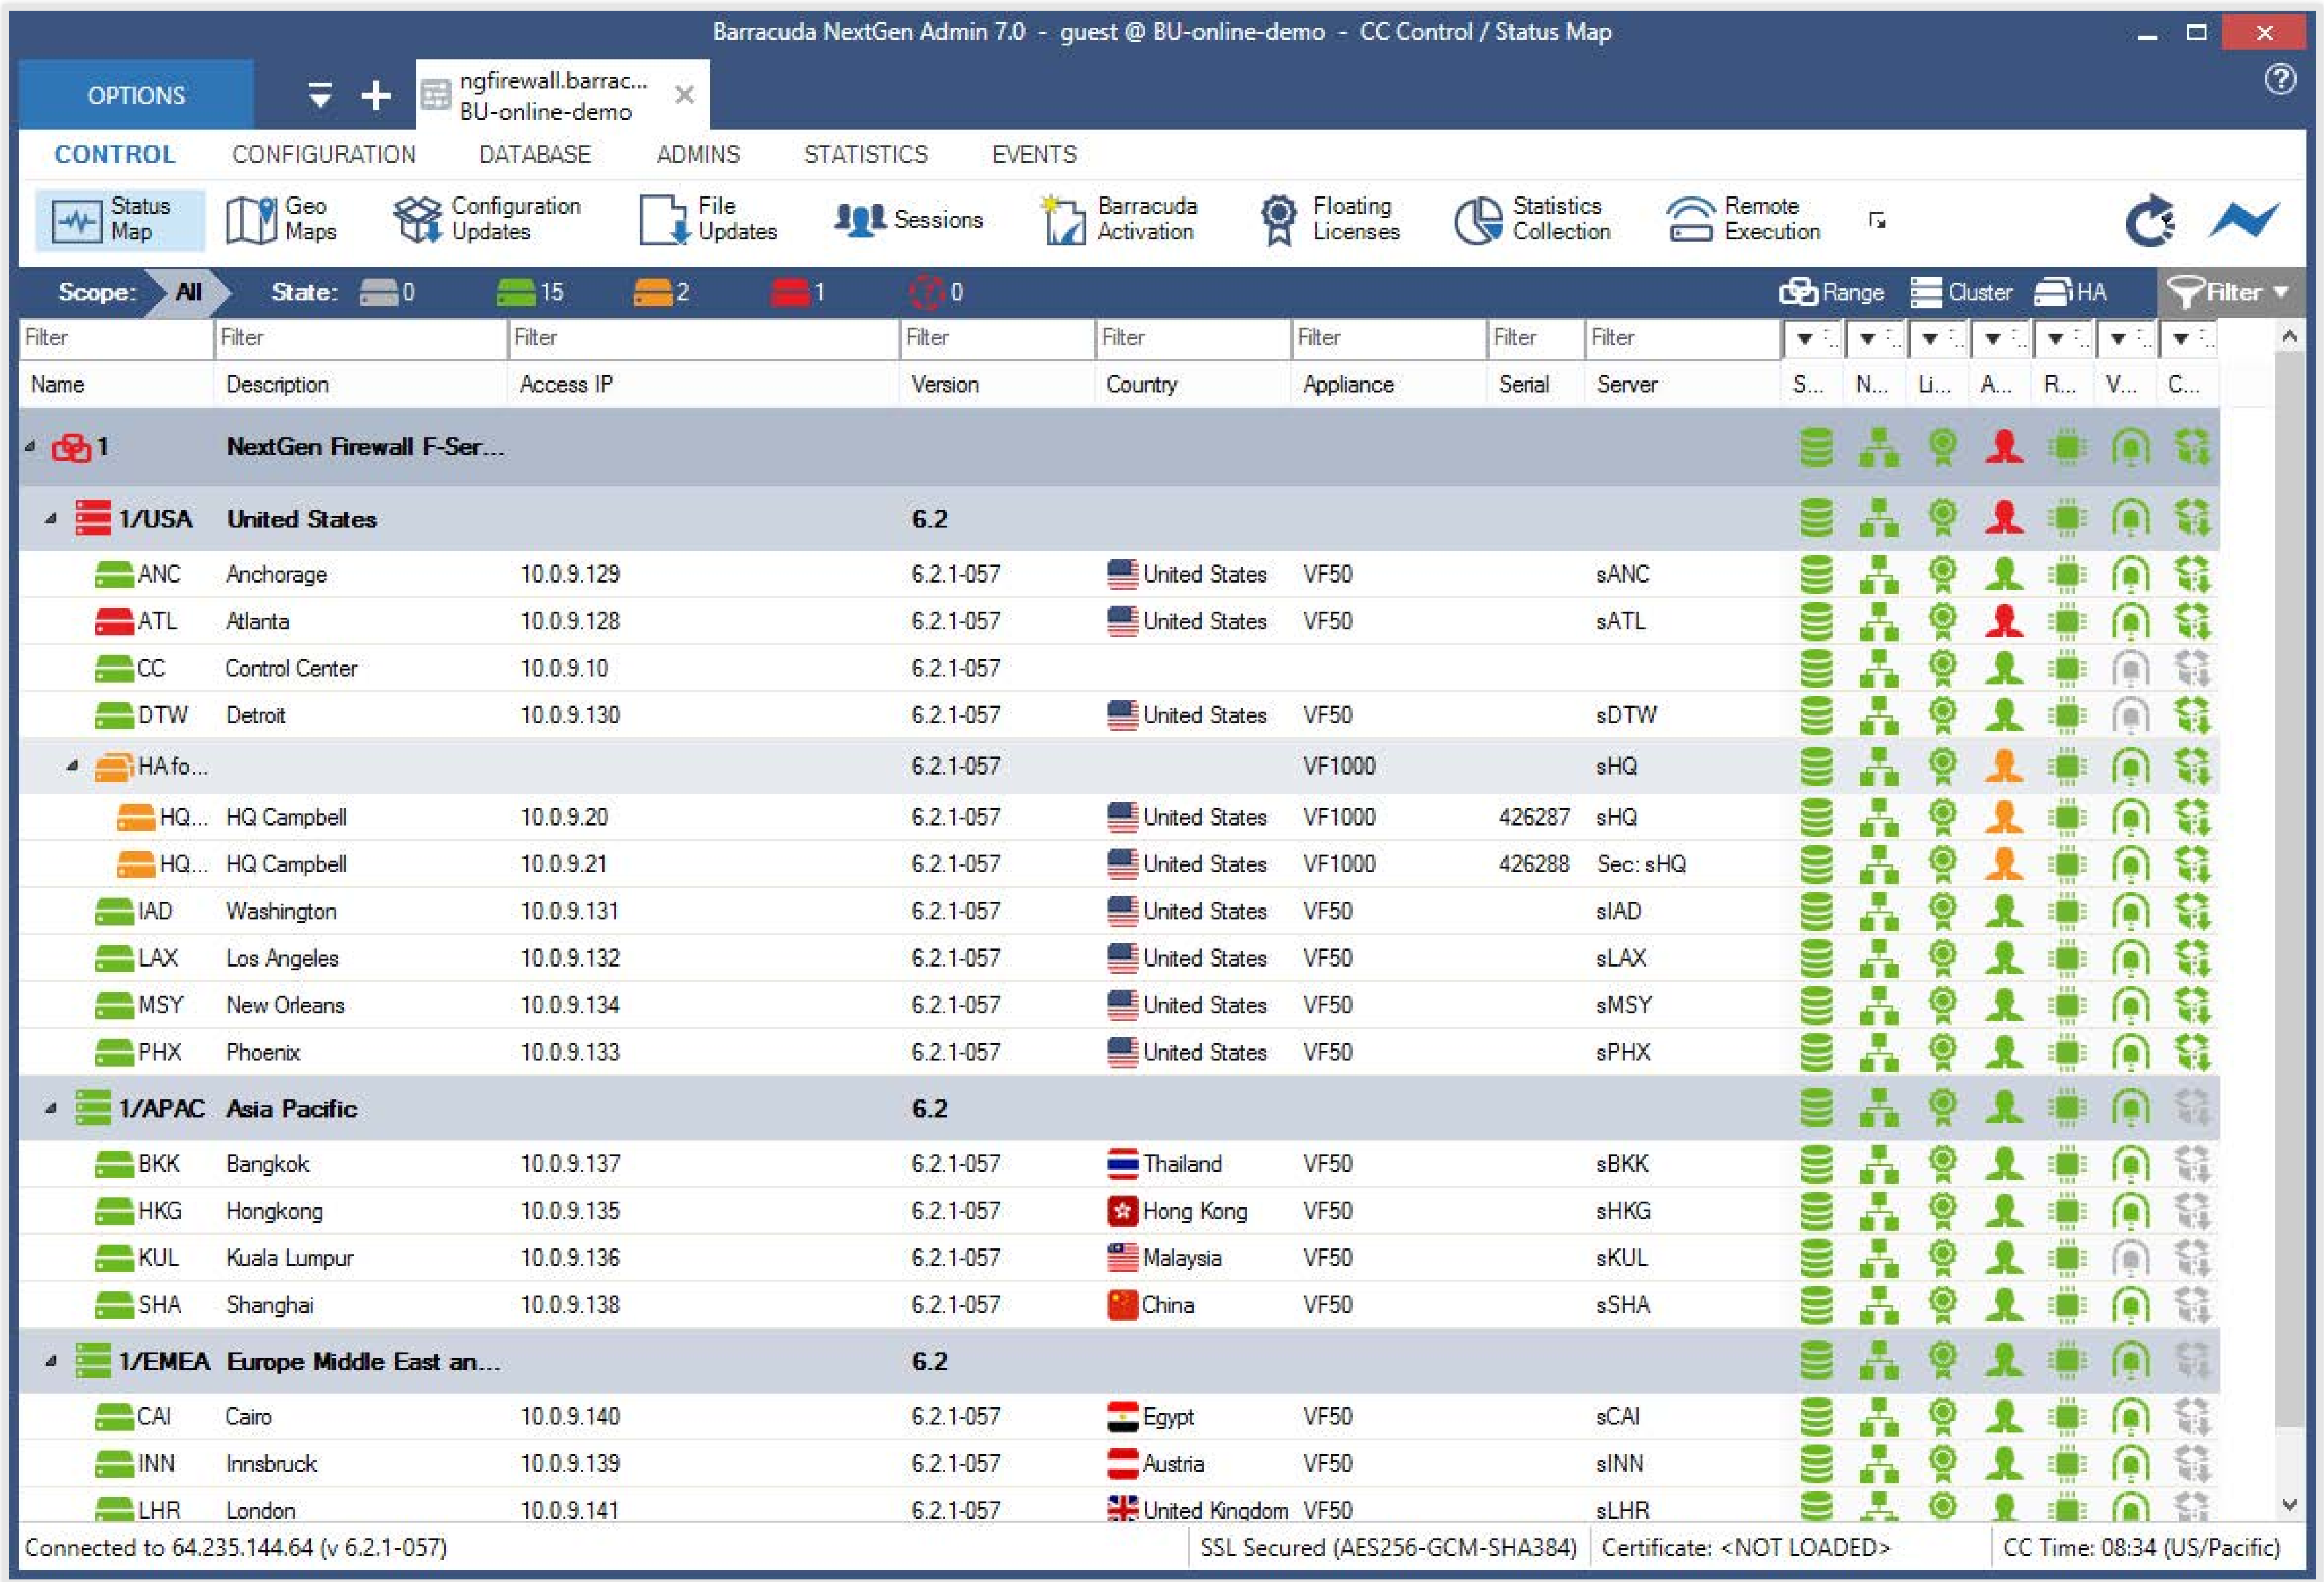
Barracuda NextGen Admin 7.0 - guest @ BU-online-demo - CC Control / Status Map

OPTIONS

ngfirewall.barrac...
BU-online-demo

CONTROL CONFIGURATION DATABASE ADMINS STATISTICS EVENTS

Status Map | Geo Maps | Configuration Updates | File Updates | Sessions | Barracuda Activation | Floating Licenses | Statistics Collection | Remote Execution

Scope: All State: 0 15 2 1 0 Range Cluster HA Filter

| Name | Description | Access IP | Version | Country | Appliance | Serial | Server | S... | N... | Li... | A... | R... | V... | C... |
|---|---|---|---|---|---|---|---|---|---|---|---|---|---|---|
| 1 | NextGen Firewall F-Ser... | | | | | | | | | | | | | |
| 1/USA | United States | | 6.2 | | | | | | | | | | | |
| ANC | Anchorage | 10.0.9.129 | 6.2.1-057 | United States | VF50 | | sANC | | | | | | | |
| ATL | Atlanta | 10.0.9.128 | 6.2.1-057 | United States | VF50 | | sATL | | | | | | | |
| CC | Control Center | 10.0.9.10 | 6.2.1-057 | | | | | | | | | | | |
| DTW | Detroit | 10.0.9.130 | 6.2.1-057 | United States | VF50 | | sDTW | | | | | | | |
| HA fo... | | | 6.2.1-057 | | VF1000 | | sHQ | | | | | | | |
| HQ... | HQ Campbell | 10.0.9.20 | 6.2.1-057 | United States | VF1000 | 426287 | sHQ | | | | | | | |
| HQ... | HQ Campbell | 10.0.9.21 | 6.2.1-057 | United States | VF1000 | 426288 | Sec: sHQ | | | | | | | |
| IAD | Washington | 10.0.9.131 | 6.2.1-057 | United States | VF50 | | sIAD | | | | | | | |
| LAX | Los Angeles | 10.0.9.132 | 6.2.1-057 | United States | VF50 | | sLAX | | | | | | | |
| MSY | New Orleans | 10.0.9.134 | 6.2.1-057 | United States | VF50 | | sMSY | | | | | | | |
| PHX | Phoenix | 10.0.9.133 | 6.2.1-057 | United States | VF50 | | sPHX | | | | | | | |
| 1/APAC | Asia Pacific | | 6.2 | | | | | | | | | | | |
| BKK | Bangkok | 10.0.9.137 | 6.2.1-057 | Thailand | VF50 | | sBKK | | | | | | | |
| HKG | Hongkong | 10.0.9.135 | 6.2.1-057 | Hong Kong | VF50 | | sHKG | | | | | | | |
| KUL | Kuala Lumpur | 10.0.9.136 | 6.2.1-057 | Malaysia | VF50 | | sKUL | | | | | | | |
| SHA | Shanghai | 10.0.9.138 | 6.2.1-057 | China | VF50 | | sSHA | | | | | | | |
| 1/EMEA | Europe Middle East an... | | 6.2 | | | | | | | | | | | |
| CAI | Cairo | 10.0.9.140 | 6.2.1-057 | Egypt | VF50 | | sCAI | | | | | | | |
| INN | Innsbruck | 10.0.9.139 | 6.2.1-057 | Austria | VF50 | | sINN | | | | | | | |
| LHR | London | 10.0.9.141 | 6.2.1-057 | United Kingdom | VF50 | | sLHR | | | | | | | |

Connected to 64.235.144.64 (v 6.2.1-057) SSL Secured (AES256-GCM-SHA384) Certificate: <NOT LOADED> CC Time: 08:34 (US/Pacific)